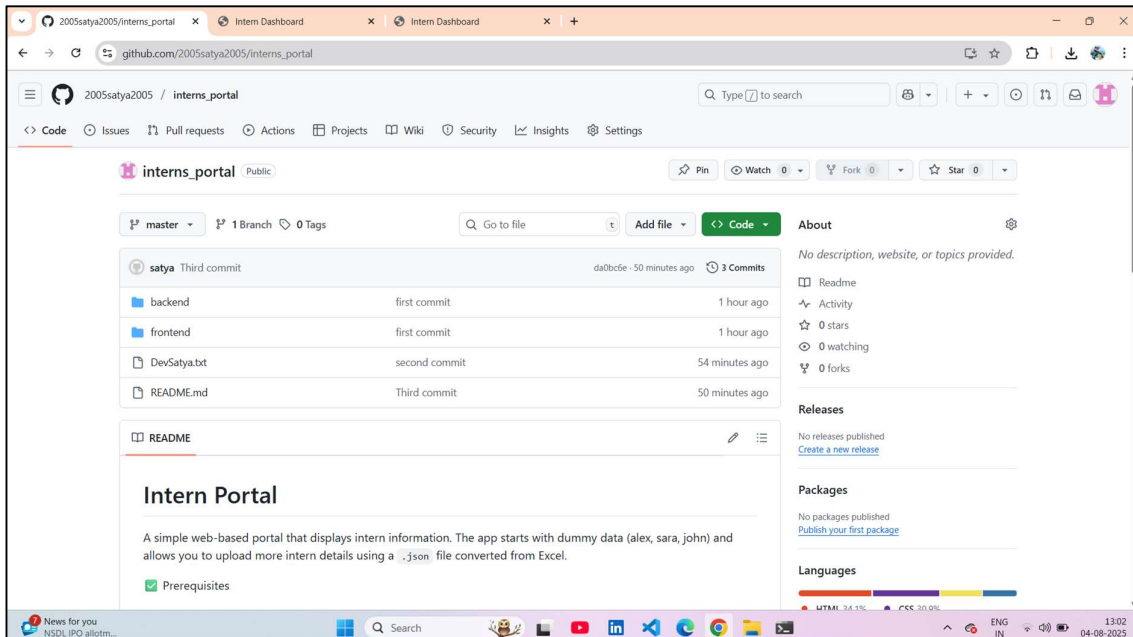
2005satya2005/interns_portal × Intern Dashboard × Intern Dashboard × +

github.com/2005satya2005/interns_portal

2005satya2005 / interns_portal

Type / to search

Code Issues Pull requests Actions Projects Wiki Security Insights Settings

interns_portal Public

Pin Watch 0 Fork 0 Star 0

master 1 Branch 0 Tags

Go to file t Add file Code

satya Third commit da0bc6e · 50 minutes ago 3 Commits

| | | |
|---|---|---|
| backend | first commit | 1 hour ago |
| frontend | first commit | 1 hour ago |
| DevSatya.txt | second commit | 54 minutes ago |
| README.md | Third commit | 50 minutes ago |

README

Intern Portal

A simple web-based portal that displays intern information. The app starts with dummy data (alex, sara, john) and allows you to upload more intern details using a .json file converted from Excel.

Prerequisites

About

No description, website, or topics provided.

Readme
Activity
0 stars
0 watching
0 forks

Releases

No releases published
Create a new release

Packages

No packages published
Publish your first package

Languages

HTML 34.1% CSS 30.9%

News for you
NSDL IPO allotm...

Search

ENG IN 13:02 04-08-2025